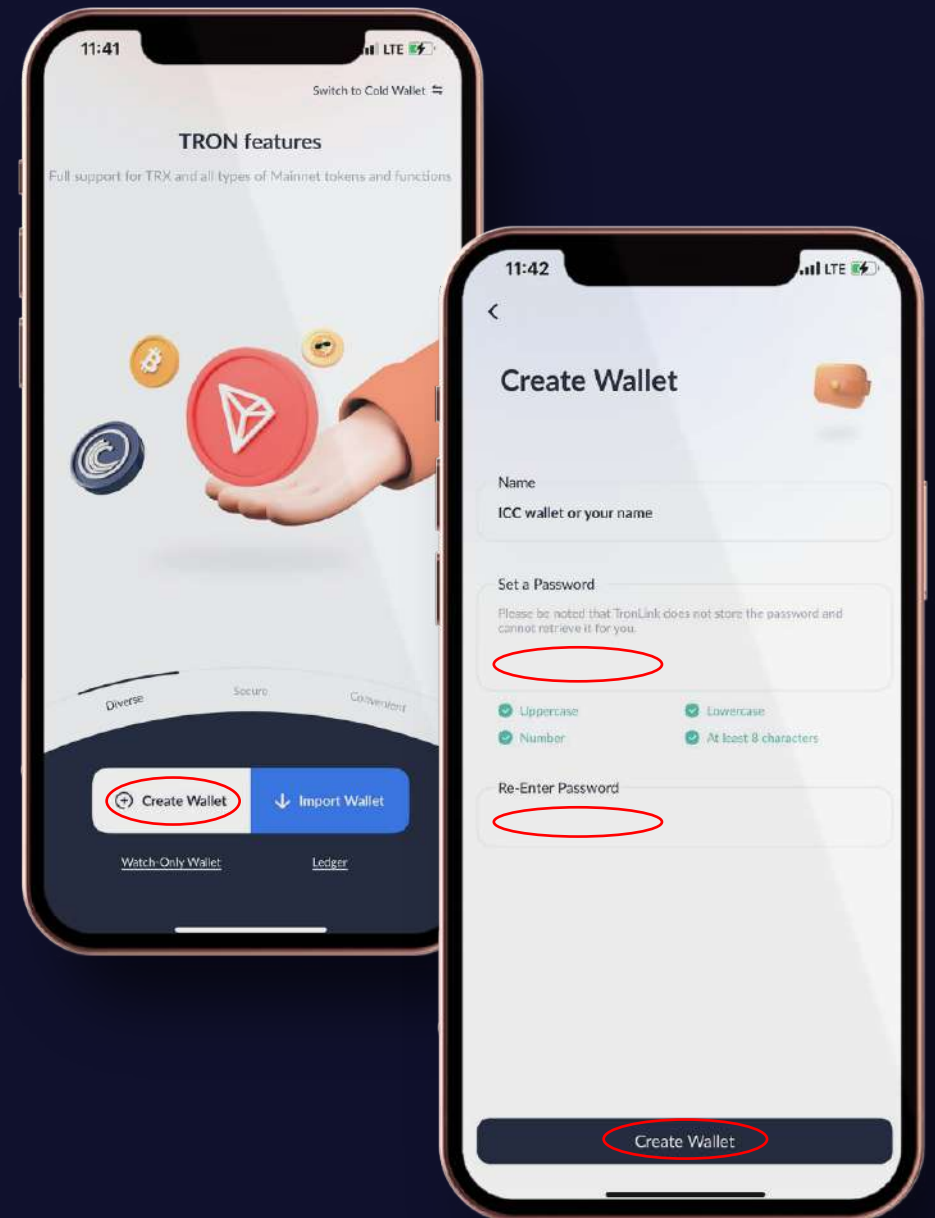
11:41
LTE

Switch to Cold Wallet ⇆

TRON features

Full support for TRX and all types of Mainnet tokens and functions

Diverse
Secure
Convenient

Create Wallet
Import Wallet

Watch-Only Wallet
Ledger

11:42
LTE

<

Create Wallet

Name
ICC wallet or your name

Set a Password
Please be noted that TronLink does not store the password and cannot retrieve it for you.

Uppercase
Lowercase
Number
At least 8 characters

Re-Enter Password

Create Wallet